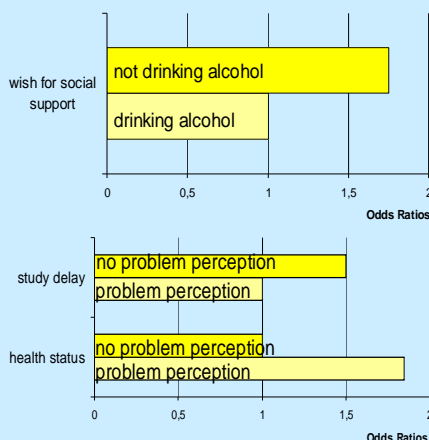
wish for social support

not drinking alcohol

drinking alcohol

0
0,5
1
1,5
2

Odds Ratios

study delay

no problem perception

problem perception

health status

no problem perception

problem perception

0
0,5
1
1,5
2

Odds Ratios